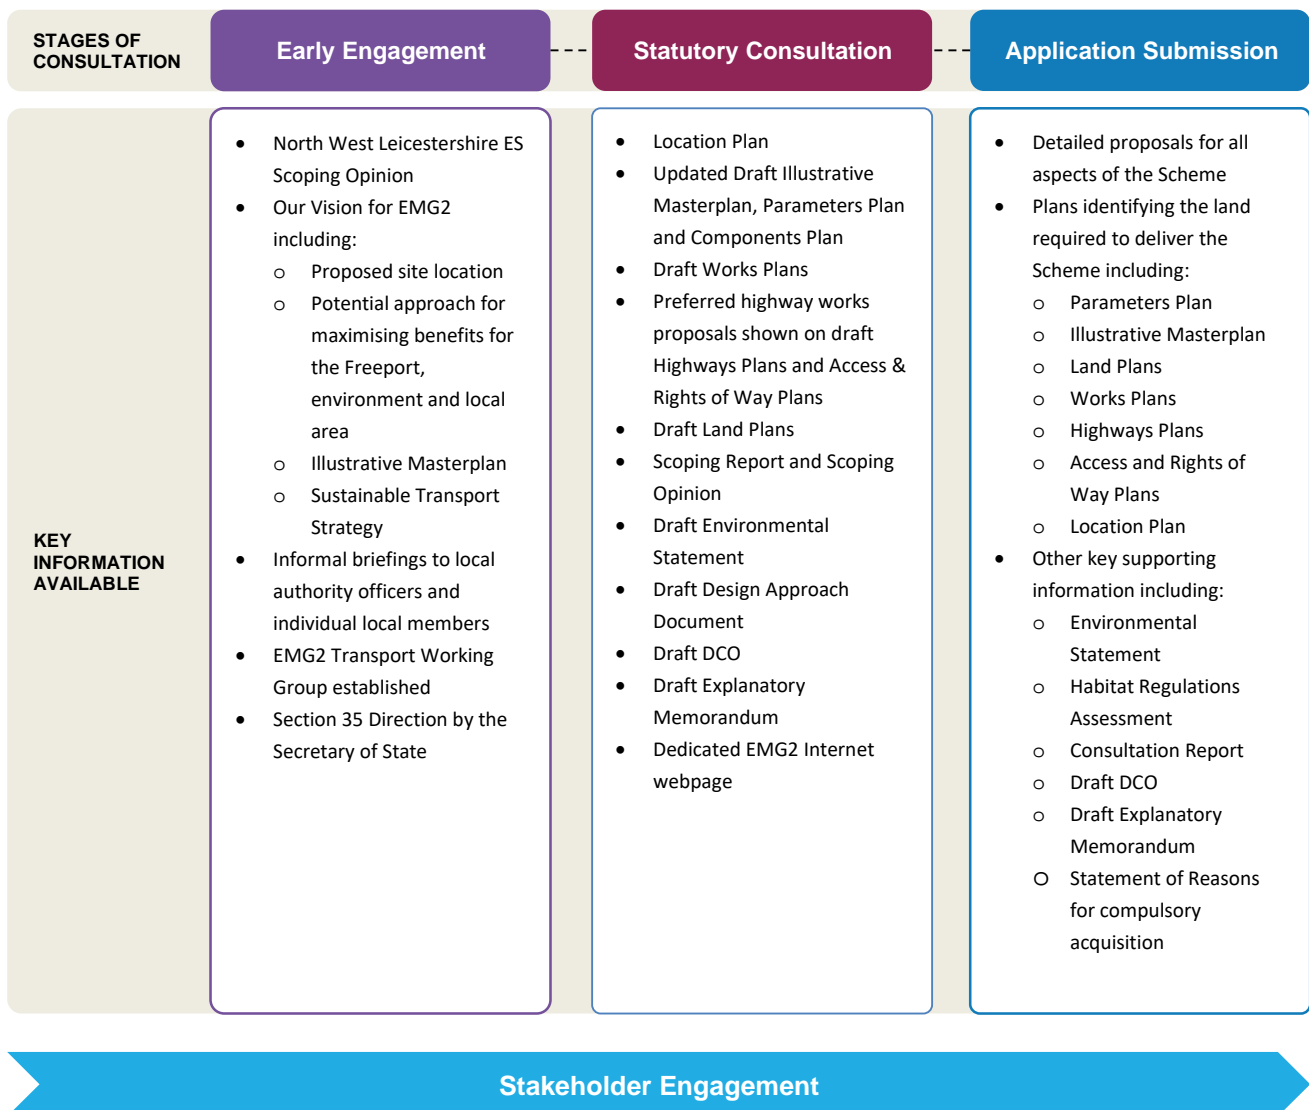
| STAGES OF CONSULTATION | Early Engagement | Statutory Consultation | Application Submission |
|---|---|---|---|
| KEY INFORMATION AVAILABLE | • North West Leicestershire ES Scoping Opinion<br>• Our Vision for EMG2 including:<br>o Proposed site location<br>o Potential approach for maximising benefits for the Freeport, environment and local area<br>o Illustrative Masterplan<br>o Sustainable Transport Strategy<br>• Informal briefings to local authority officers and individual local members<br>• EMG2 Transport Working Group established<br>• Section 35 Direction by the Secretary of State | • Location Plan<br>• Updated Draft Illustrative Masterplan, Parameters Plan and Components Plan<br>• Draft Works Plans<br>• Preferred highway works proposals shown on draft Highways Plans and Access & Rights of Way Plans<br>• Draft Land Plans<br>• Scoping Report and Scoping Opinion<br>• Draft Environmental Statement<br>• Draft Design Approach Document<br>• Draft DCO<br>• Draft Explanatory Memorandum<br>• Dedicated EMG2 Internet webpage | • Detailed proposals for all aspects of the Scheme<br>• Plans identifying the land required to deliver the Scheme including:<br>o Parameters Plan<br>o Illustrative Masterplan<br>o Land Plans<br>o Works Plans<br>o Highways Plans<br>o Access and Rights of Way Plans<br>o Location Plan<br>• Other key supporting information including:<br>o Environmental Statement<br>o Habitat Regulations Assessment<br>o Consultation Report<br>o Draft DCO<br>o Draft Explanatory Memorandum<br>O Statement of Reasons for compulsory acquisition |

Stakeholder Engagement